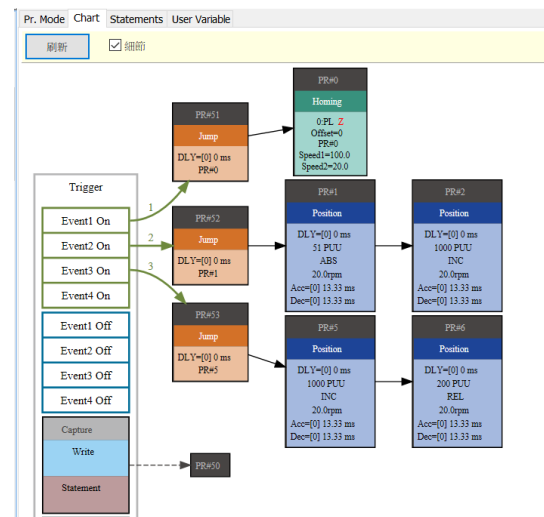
Pr. Mode | Chart | Statements | User Variable

刷新

☑ 細節

Trigger

Event1 On

Event2 On

Event3 On

Event4 On

Event1 Off

Event2 Off

Event3 Off

Event4 Off

Capture

Write

Statement

1

2

3

PR#51
Jump
DLY=[0] 0 ms
PR#0

PR#52
Jump
DLY=[0] 0 ms
PR#1

PR#53
Jump
DLY=[0] 0 ms
PR#5

PR#50

PR#0
Homing
0:PL Z
Offset=0
PR#0
Speed1=100.0
Speed2=20.0

PR#1
Position
DLY=[0] 0 ms
51 PUU
ABS
20.0rpm
Acc=[0] 13.33 ms
Dec=[0] 13.33 ms

PR#2
Position
DLY=[0] 0 ms
1000 PUU
INC
20.0rpm
Acc=[0] 13.33 ms
Dec=[0] 13.33 ms

PR#5
Position
DLY=[0] 0 ms
1000 PUU
INC
20.0rpm
Acc=[0] 13.33 ms
Dec=[0] 13.33 ms

PR#6
Position
DLY=[0] 0 ms
200 PUU
REL
20.0rpm
Acc=[0] 13.33 ms
Dec=[0] 13.33 ms